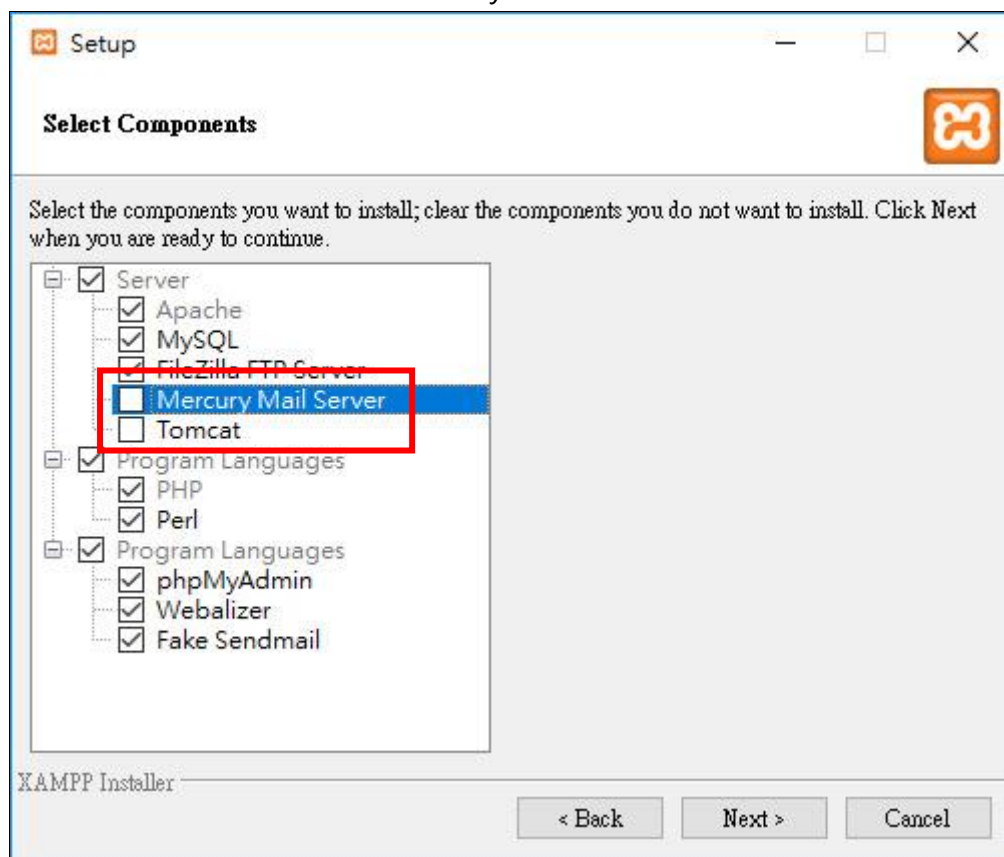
Setup

Select Components

Select the components you want to install; clear the components you do not want to install. Click Next when you are ready to continue.

Server
Apache
MySQL
FileZilla FTP Server
Mercury Mail Server
Tomcat
Program Languages
PHP
Perl
Program Languages
phpMyAdmin
Webalizer
Fake Sendmail

XAMPP Installer

< Back
Next >
Cancel